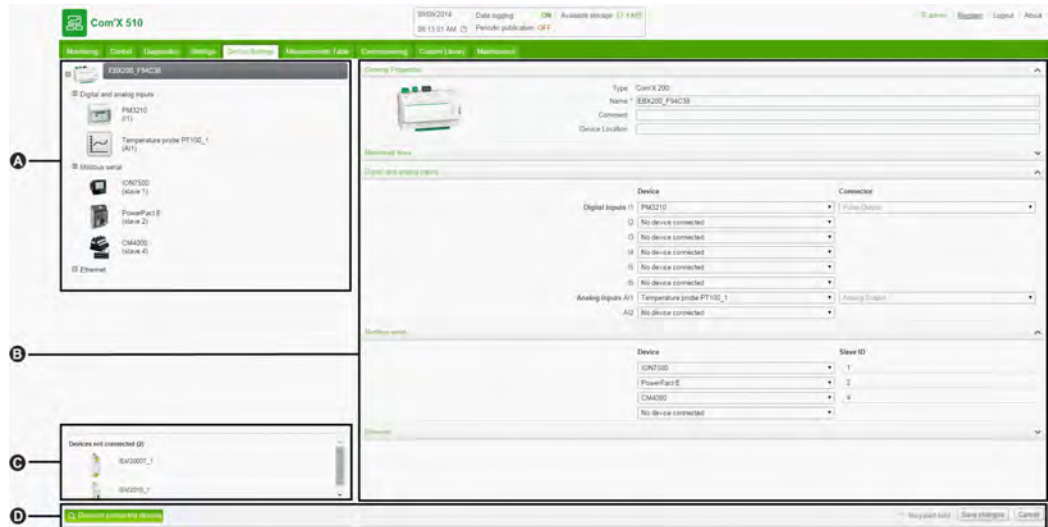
Com'X 510

09/09/2014 06:13:01 AM Data logging ON Available storage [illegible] Periodic publication OFF

admin Register Logout About

Monitoring Control Diagnostics Settings Device Settings Measurement Table Commissioning Custom Library Maintenance

EBX200_F94C38

Digital and analog inputs

PM3210 (I1)

Temperature probe PT100_1 (AI1)

Modbus serial

ION7500 (slave 1)

PowerPact E (slave 2)

CM4000 (slave 4)

Ethernet

Devices not connected (2)

ISW20007_1

ISW2010_1

Discover potential devices

General Properties

Type Com'X 200

Name * EBX200_F94C38

Comment

Device Location

Mechanical Items

Digital and analog inputs

| | Device | Connector |
|---|---|---|
| Digital Inputs I1 | PM3210 | Pulse Output |
| I2 | No device connected | |
| I3 | No device connected | |
| I4 | No device connected | |
| I5 | No device connected | |
| I6 | No device connected | |
| Analog Inputs AI1 | Temperature probe PT100_1 | Analog Output |
| AI2 | No device connected | |

Modbus serial

| Device | Slave ID |
|---|---|
| ION7500 | 1 |
| PowerPact E | 2 |
| CM4000 | 4 |
| No device connected | |

Ethernet

Required field Save changes Cancel

A
B
C
D